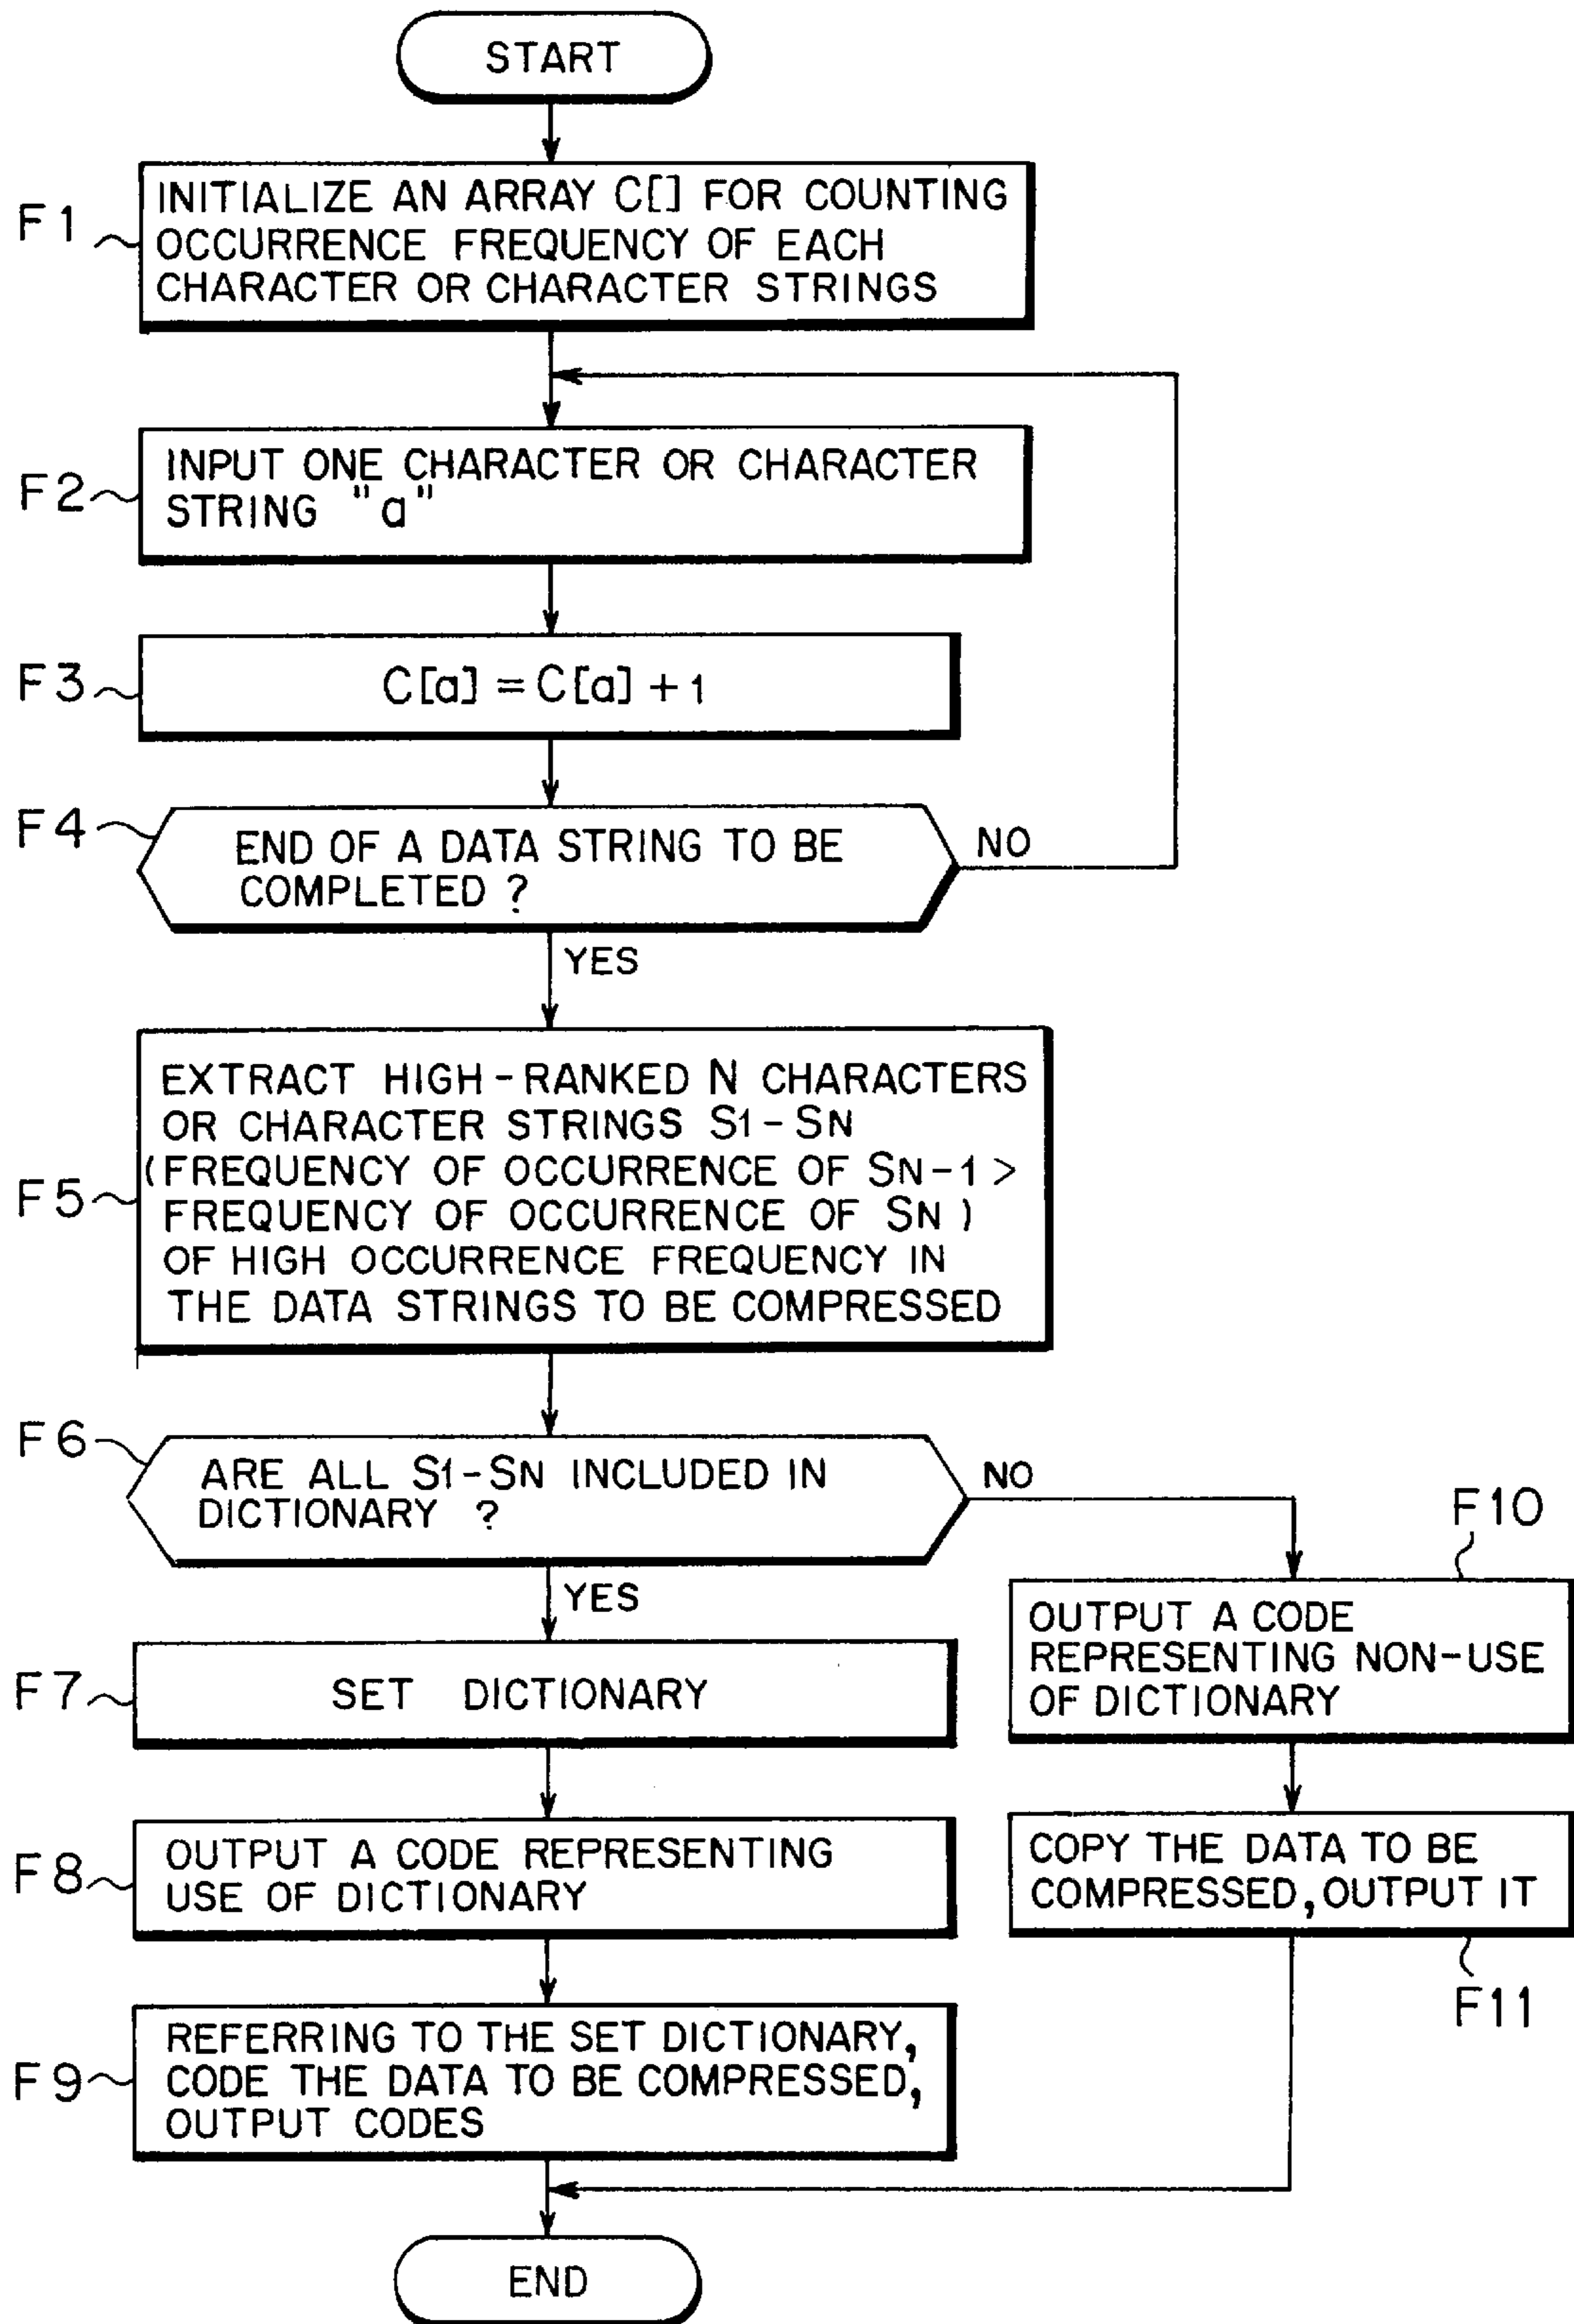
START

F1
INITIALIZE AN ARRAY C[] FOR COUNTING OCCURRENCE FREQUENCY OF EACH CHARACTER OR CHARACTER STRINGS

F2
INPUT ONE CHARACTER OR CHARACTER STRING "a"

F3
C[a] = C[a] + 1

F4
END OF A DATA STRING TO BE COMPLETED ?

NO

YES

F5
EXTRACT HIGH-RANKED N CHARACTERS OR CHARACTER STRINGS $S_1-S_N$ (FREQUENCY OF OCCURRENCE OF $S_{N-1}$ > FREQUENCY OF OCCURRENCE OF $S_N$ ) OF HIGH OCCURRENCE FREQUENCY IN THE DATA STRINGS TO BE COMPRESSED

F6
ARE ALL $S_1-S_N$ INCLUDED IN DICTIONARY ?

NO

YES

F7
SET DICTIONARY

F8
OUTPUT A CODE REPRESENTING USE OF DICTIONARY

F9
REFERRING TO THE SET DICTIONARY, CODE THE DATA TO BE COMPRESSED, OUTPUT CODES

F10
OUTPUT A CODE REPRESENTING NON-USE OF DICTIONARY

COPY THE DATA TO BE COMPRESSED, OUTPUT IT

F11

END